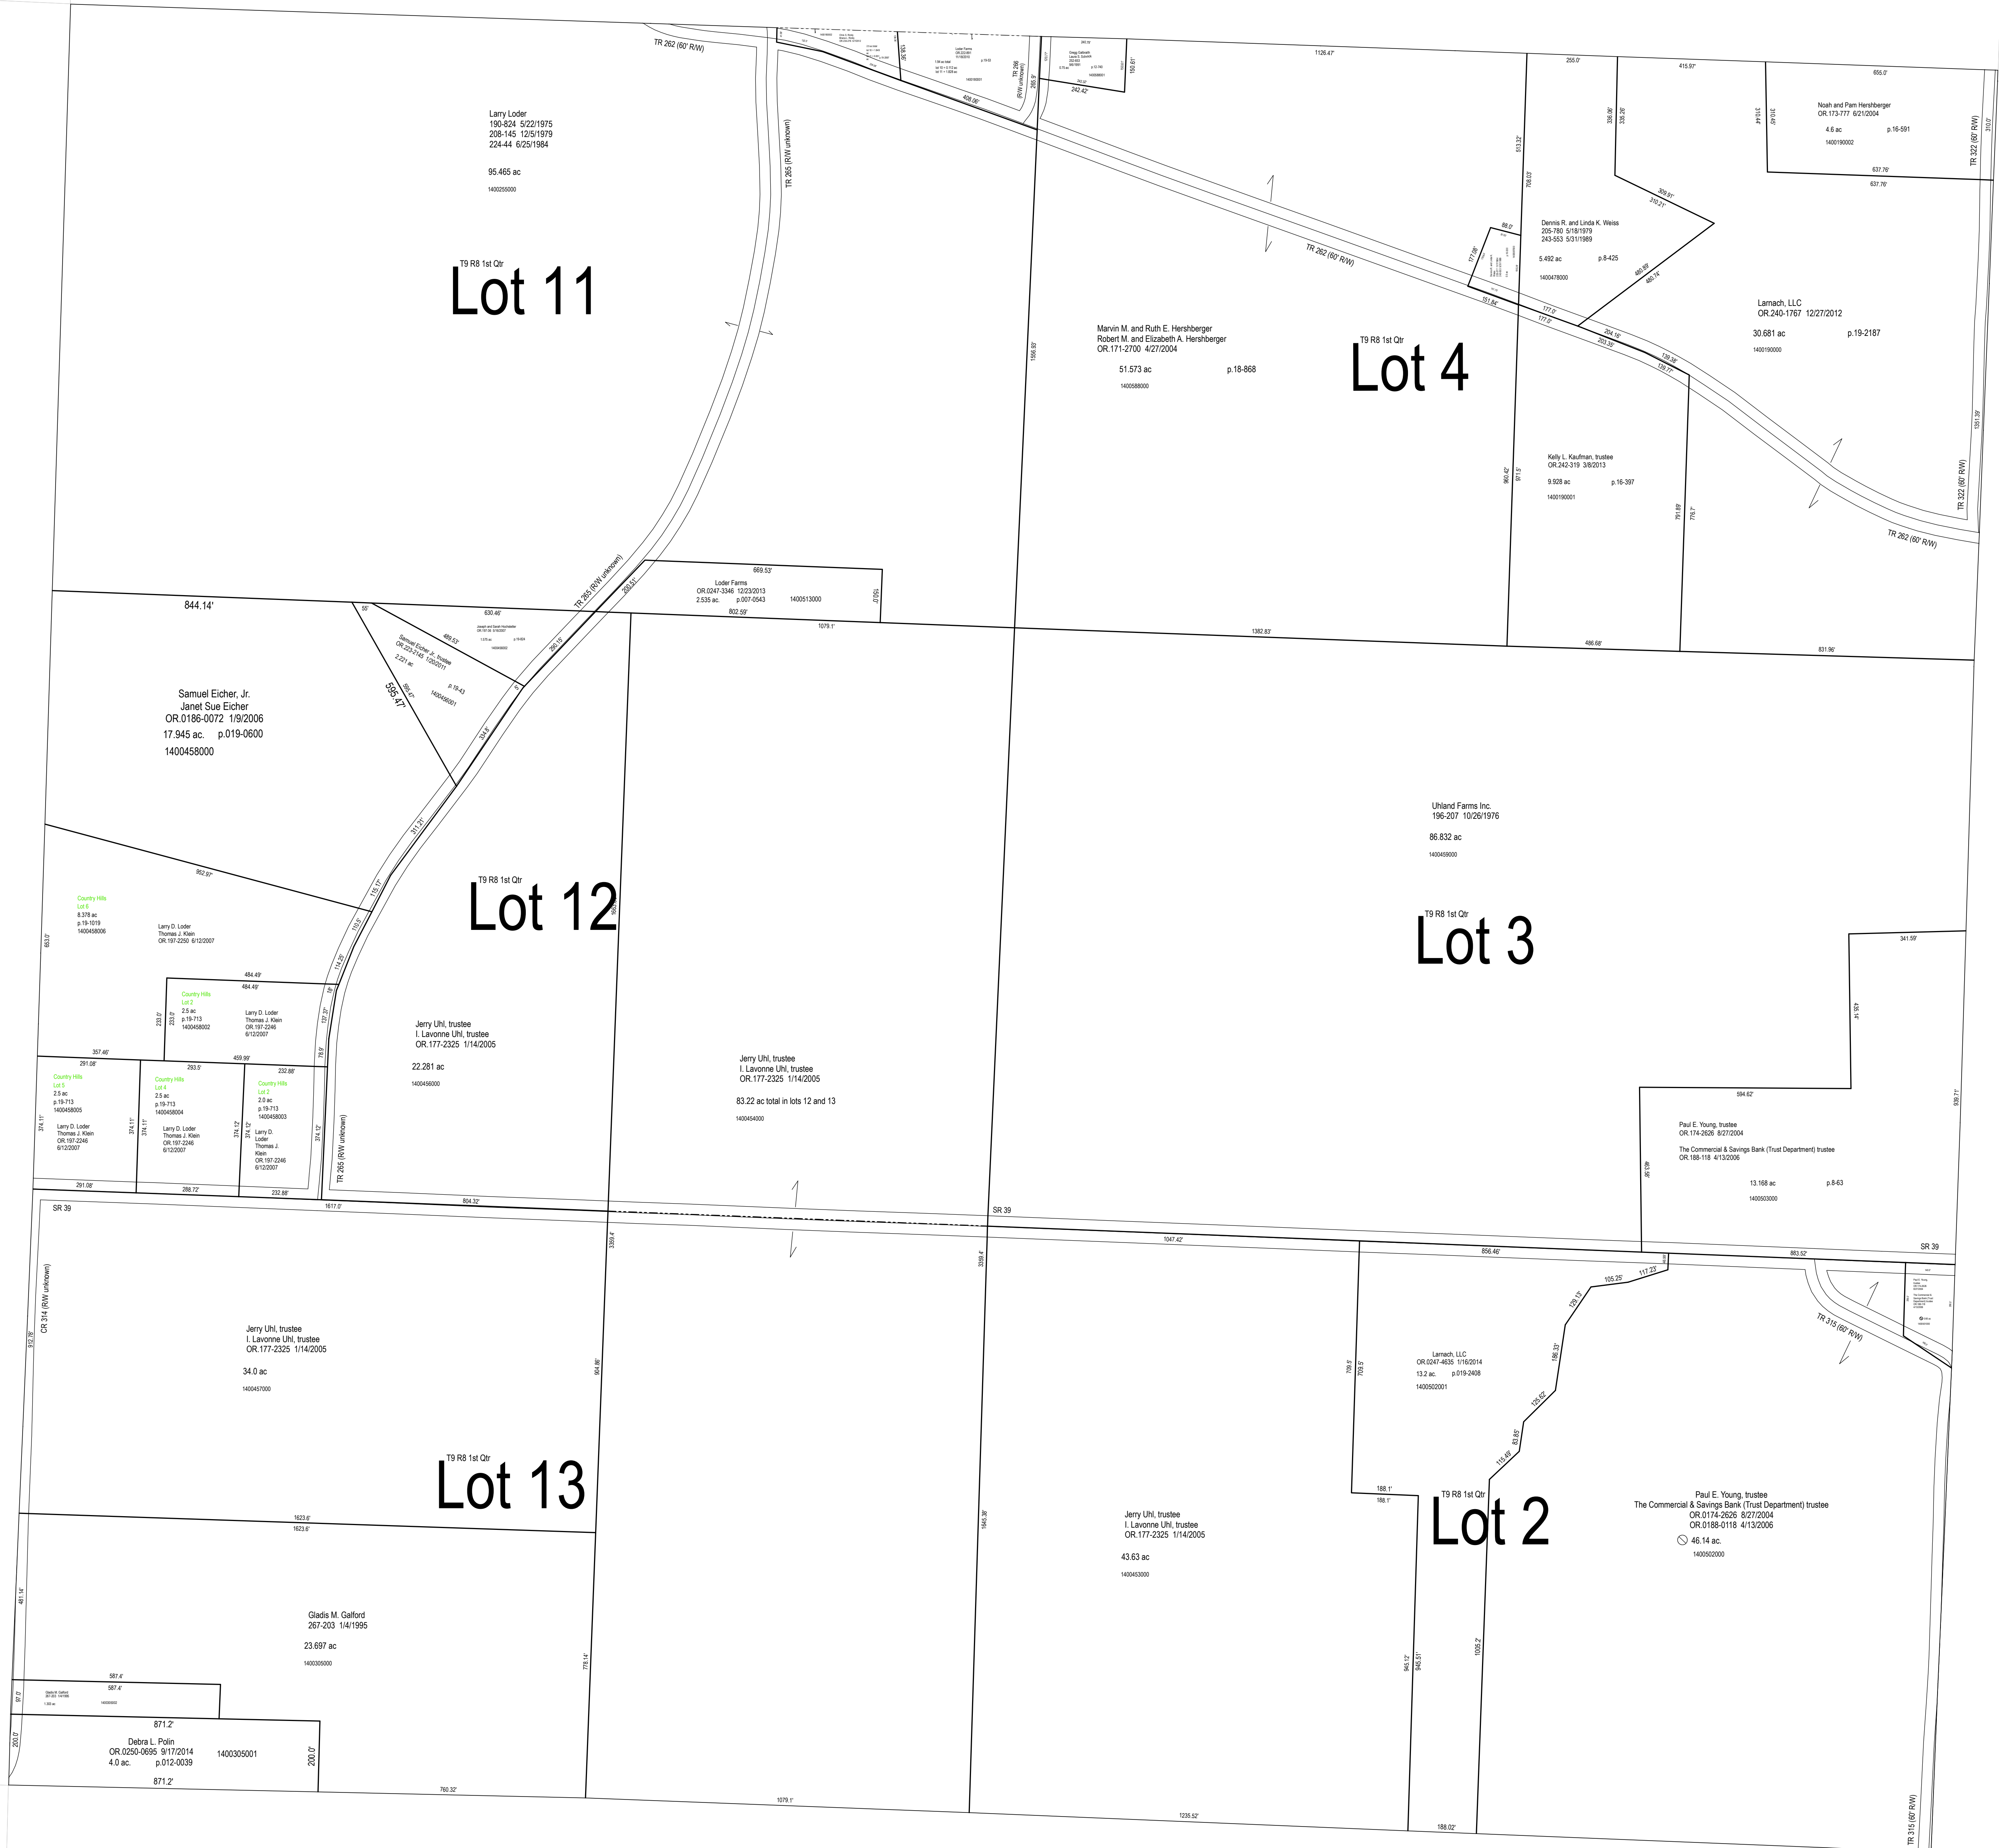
TR 262 (60' R/W)

Larry Loder
190-824 5/22/1975
208-145 12/5/1979
224-44 6/25/1984

95.465 ac

1400255000

TR 265 (R/W unknown)

Loder Farms

TR 266 (R/W unknown)

242.42'

150.61'

1126.47'

255.0'

415.97'

655.0'

Noah and Pam Hershberger
OR.173-777 6/21/2004

4.6 ac p.16-591

1400190002

637.76'

637.76'

TR 322 (60' R/W)

Dennis R. and Linda K. Weiss
205-780 5/18/1979
243-553 5/31/1989

5.492 ac p.8-425

1400478000

TR 262 (60' R/W)

T9 R8 1st Qtr
Lot 11

Marvin M. and Ruth E. Hershberger
Robert M. and Elizabeth A. Hershberger
OR.171-2700 4/27/2004

51.573 ac p.18-868

1400588000

T9 R8 1st Qtr
Lot 4

Larnach, LLC
OR.240-1767 12/27/2012

30.681 ac p.19-2187

1400190000

Kelly L. Kaufman, trustee
OR.242-319 3/8/2013

9.928 ac p.16-397

1400190001

TR 322 (60' R/W)

TR 262 (60' R/W)

669.53'

Loder Farms
OR.0247-3346 12/23/2013
2.535 ac. p.007-0543 1400513000

802.59'

1079.1'

844.14'

630.46'

1382.83'

486.68'

831.96'

Samuel Eicher Jr. trustee
OR.223-2145 1/20/2011
2.221 ac p.19-43
1400456001

595.47'

Samuel Eicher, Jr.
Janet Sue Eicher
OR.0186-0072 1/9/2006
17.945 ac. p.019-0600
1400458000

Uhland Farms Inc.
196-207 10/26/1976
86.832 ac
1400459000

952.97'

Country Hills
Lot 6
8.378 ac
p.19-1019
1400458006

Larry D. Loder
Thomas J. Klein
OR.197-2250 6/12/2007

T9 R8 1st Qtr
Lot 12

T9 R8 1st Qtr
Lot 3

341.59'

484.49'

484.49'

Country Hills
Lot 2
2.5 ac
p.19-713
1400458002

Larry D. Loder
Thomas J. Klein
OR.197-2246
6/12/2007

Jerry Uhl, trustee
I. Lavonne Uhl, trustee
OR.177-2325 1/14/2005

22.281 ac

1400456000

Jerry Uhl, trustee
I. Lavonne Uhl, trustee
OR.177-2325 1/14/2005

83.22 ac total in lots 12 and 13

1400454000

357.46'

459.99'

291.08'

293.5'

232.88'

Country Hills
Lot 5
2.5 ac
p.19-713
1400458005

Larry D. Loder
Thomas J. Klein
OR.197-2246
6/12/2007

Country Hills
Lot 4
2.5 ac
p.19-713
1400458004

Larry D. Loder
Thomas J. Klein
OR.197-2246
6/12/2007

Country Hills
Lot 3
2.0 ac
p.19-713
1400458003

Larry D. Loder
Thomas J. Klein
OR.197-2246
6/12/2007

TR 265 (R/W unknown)

594.62'

Paul E. Young, trustee
OR.174-2626 8/27/2004

The Commercial & Savings Bank (Trust Department) trustee
OR.188-118 4/13/2006

13.168 ac p.8-63

1400503000

291.08'

288.72'

232.88'

1617.0'

804.32'

SR 39

SR 39

1047.42'

856.46'

883.52'

SR 39

CR 314 (R/W unknown)

Jerry Uhl, trustee
I. Lavonne Uhl, trustee
OR.177-2325 1/14/2005

34.0 ac

1400457000

Larnach, LLC
OR.0247-4635 1/16/2014
13.2 ac. p.019-2408
1400502001

TR 315 (60' R/W)

T9 R8 1st Qtr
Lot 13

1623.6'

1623.6'

188.1'

188.1'

T9 R8 1st Qtr
Lot 2

Jerry Uhl, trustee
I. Lavonne Uhl, trustee
OR.177-2325 1/14/2005

43.63 ac

1400453000

Paul E. Young, trustee
The Commercial & Savings Bank (Trust Department) trustee
OR.0174-2626 8/27/2004
OR.0188-0118 4/13/2006
46.14 ac.
1400502000

Gladis M. Galford
267-203 1/4/1995

23.697 ac

1400305000

587.4'

587.4'

871.2'

Debra L. Polin
OR.0250-0695 9/17/2014 1400305001
4.0 ac. p.012-0039

871.2'

200.0'

200.0'

760.32'

1079.1'

1235.52'

188.02'

TR 315 (60' R/W)